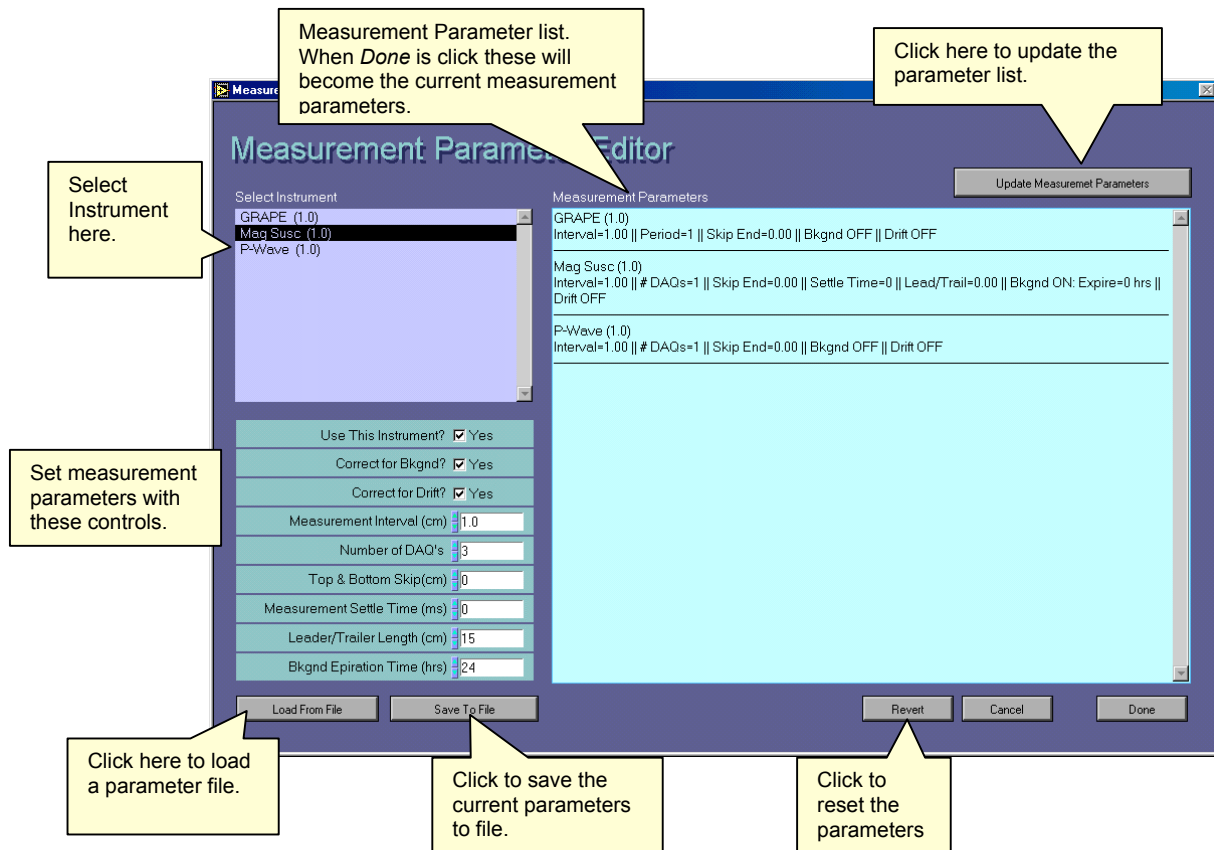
Measure

Measurement Parameter list. When *Done* is click these will become the current measurement parameters.

Click here to update the parameter list.

Measurement Parame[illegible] Editor

Select Instrument here.

Select Instrument

GRAPE (1.0)
Mag Susc (1.0)
P-Wave (1.0)

Measurement Parameters

Update Measuremet Parameters

GRAPE (1.0)
Interval=1.00 || Period=1 || Skip End=0.00 || Bkgnd OFF || Drift OFF

Mag Susc (1.0)
Interval=1.00 || # DAQs=1 || Skip End=0.00 || Settle Time=0 || Lead/Trail=0.00 || Bkgnd ON: Expire=0 hrs || Drift OFF

P-Wave (1.0)
Interval=1.00 || # DAQs=1 || Skip End=0.00 || Bkgnd OFF || Drift OFF

Set measurement parameters with these controls.

Use This Instrument? Yes
Correct for Bkgnd? Yes
Correct for Drift? Yes
Measurement Interval (cm) 1.0
Number of DAQ's 3
Top & Bottom Skip(cm) 0
Measurement Settle Time (ms) 0
Leader/Trailer Length (cm) 15
Bkgnd Epiration Time (hrs) 24

Load From File
Save To File
Revert
Cancel
Done

Click here to load a parameter file.

Click to save the current parameters to file.

Click to reset the parameters